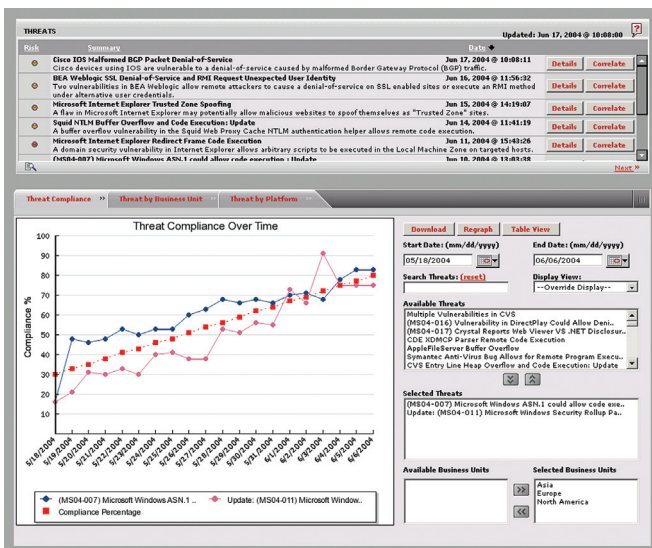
THREATS

Updated: Jun 17, 2004 @ 10:08:00

Risk Summary Date

Cisco IOS Malformed BGP Packet Denial-of-Service Jun 17, 2004 @ 10:08:11
Cisco devices using IOS are vulnerable to a denial-of-service caused by malformed Border Gateway Protocol (BGP) traffic.
Details Correlate

BEA Weblogic SSL Denial-of-Service and RMI Request Unexpected User Identity Jun 16, 2004 @ 11:56:32
Two vulnerabilities in BEA Weblogic allow remote attackers to cause a denial-of-service on SSL enabled sites or execute an RMI method under alternative user credentials.
Details Correlate

Microsoft Internet Explorer Trusted Zone Spoofing Jun 15, 2004 @ 14:19:07
A flaw in Microsoft Internet Explorer may potentially allow malicious websites to spoof themselves as "Trusted Zone" sites.
Details Correlate

Squid NTLM Buffer Overflow and Code Execution: Update Jun 14, 2004 @ 11:41:19
A buffer overflow vulnerability in the Squid Web Proxy Cache NTLM authentication helper allows remote code execution.
Details Correlate

Microsoft Internet Explorer Redirect Frame Code Execution Jun 11, 2004 @ 15:43:26
A domain security vulnerability in Internet Explorer allows arbitrary scripts to be executed in the Local Machine Zone on targeted hosts.
Details Correlate

(MS04-007) Microsoft Windows ASN.1 could allow code execution : Update Jun 10, 2004 @ 13:03:38

Next »

Threat Compliance » Threat by Business Unit » Threat by Platform »

Threat Compliance Over Time

100
90
80
70
60
50
40
30
20
10

Compliance %

5/18/2004 5/19/2004 5/20/2004 5/21/2004 5/22/2004 5/23/2004 5/24/2004 5/25/2004 5/26/2004 5/27/2004 5/28/2004 5/29/2004 5/30/2004 5/31/2004 6/1/2004 6/2/2004 6/3/2004 6/4/2004 6/5/2004 6/6/2004

(MS04-007) Microsoft Windows ASN.1 ...
Update: (MS04-011) Microsoft Window...
Compliance Percentage

Download Regraph Table View

Start Date: (mm/dd/yyyy) End Date: (mm/dd/yyyy)
05/18/2004 06/06/2004

Search Threats: (reset) Display View:
--Override Display--

Available Threats
Multiple Vulnerabilities in CVS
(MS04-016) Vulnerability in DirectPlay Could Allow Deni...
(MS04-017) Crystal Reports Web Viewer VS .NET Disclosur...
CDE XDMCP Parser Remote Code Execution
AppleFileServer Buffer Overflow
Symantec Anti-Virus Bug Allows for Remote Program Execu...
CVS Entry Line Heap Overflow and Code Execution: Update

Selected Threats
(MS04-007) Microsoft Windows ASN.1 could allow code exe...
Update: (MS04-011) Microsoft Windows Security Rollup Pa...

Available Business Units Selected Business Units
>>
<<
Asia
Europe
North America